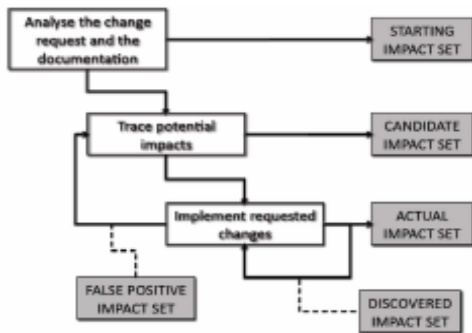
Analyse the change request and the documentation

STARTING IMPACT SET

Trace potential impacts

CANDIDATE IMPACT SET

Implement requested changes

ACTUAL IMPACT SET

FALSE POSITIVE IMPACT SET

DISCOVERED IMPACT SET